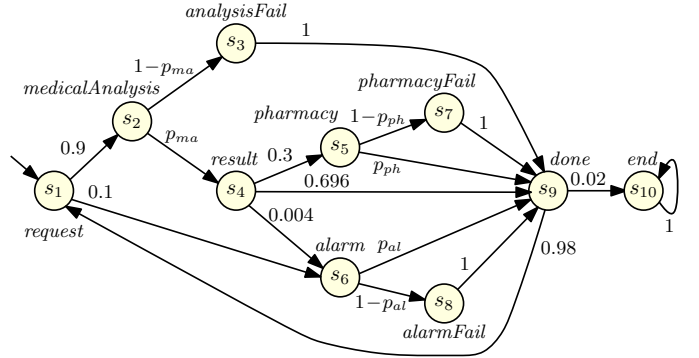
analysisFail
$s_3$
1
$1-p_{ma}$
medicalAnalysis
$s_2$
pharmacyFail
$s_7$
pharmacy $1-p_{ph}$
1
0.9
$p_{ma}$
result
0.3
$s_5$
$p_{ph}$
done
end
$s_1$
0.1
$s_4$
0.696
$s_9$
0.02
$s_{10}$
request
0.004
alarm $p_{al}$
1
$s_6$
0.98
1
$1-p_{al}$
$s_8$
alarmFail